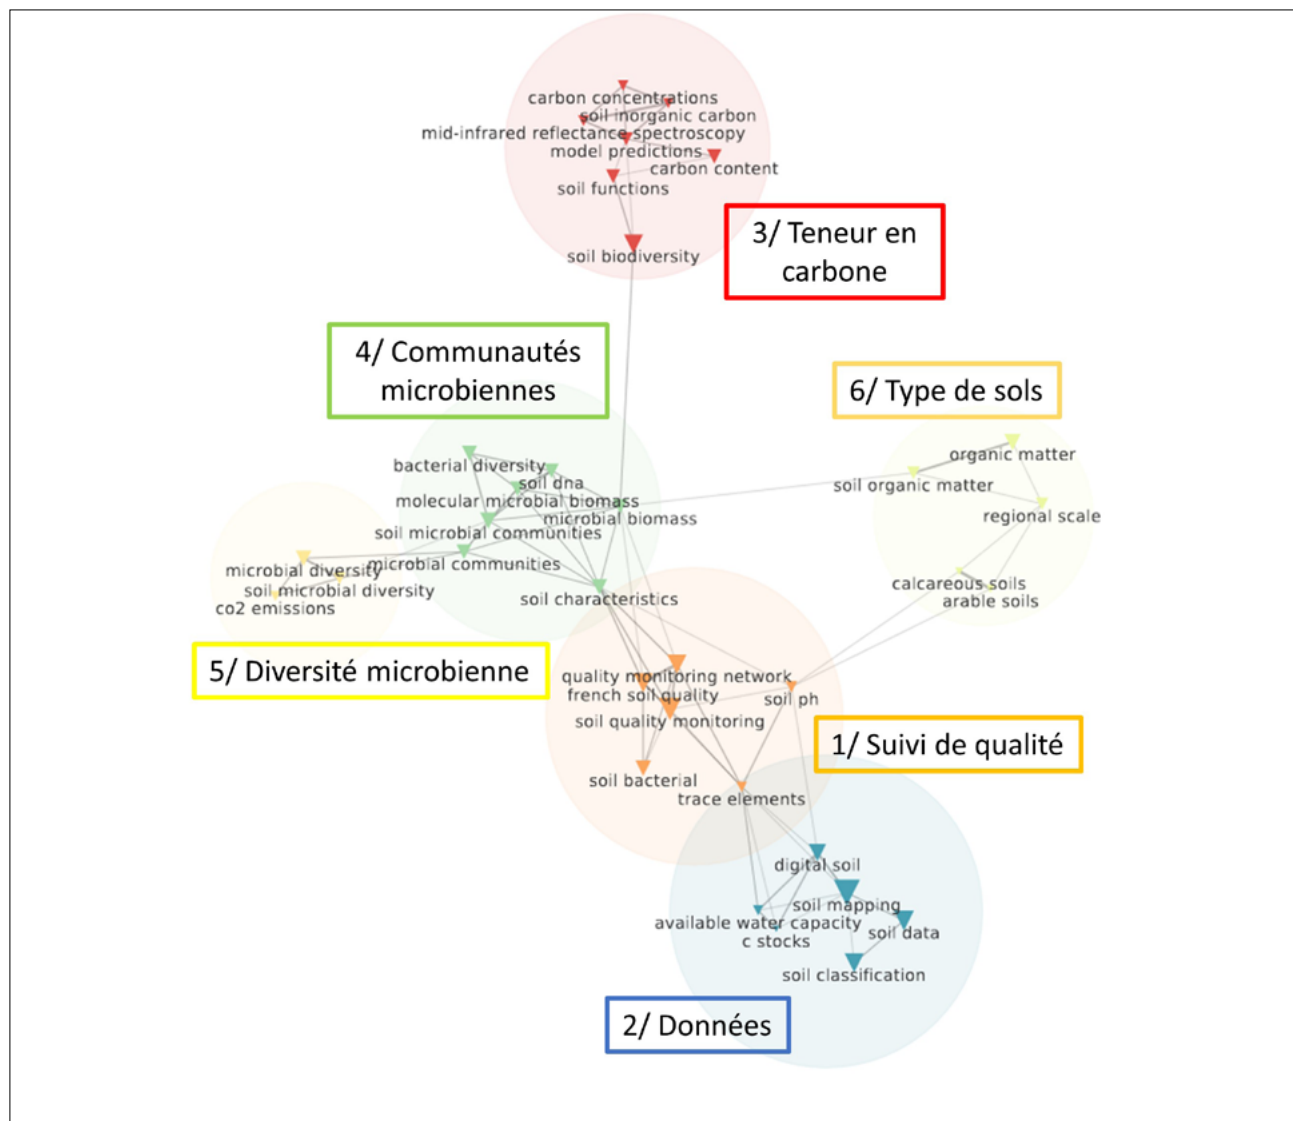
carbon concentrations
soil inorganic carbon
mid-infrared reflectance spectroscopy
model predictions
carbon content
soil functions
soil biodiversity

3/ Teneur en carbone

4/ Communautés microbiennes

6/ Type de sols

bacterial diversity
soil dna
molecular microbial biomass
microbial biomass
soil microbial communities
microbial communities
soil characteristics

organic matter
soil organic matter
regional scale
calcareous soils
arable soils

microbial diversity
soil microbial diversity
co2 emissions

5/ Diversité microbienne

quality monitoring network
french soil quality
soil ph
soil quality monitoring
soil bacterial
trace elements

1/ Suivi de qualité

digital soil
soil mapping
available water capacity
c stocks
soil data
soil classification

2/ Données